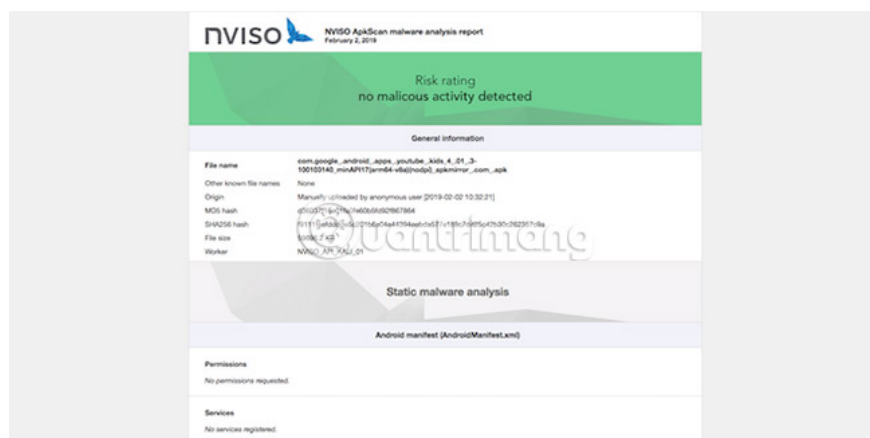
nviso NVISO ApkScan malware analysis report
February 2, 2019

Risk rating
no malicous activity detected

General information

| File name | com.google_android_apps_youtube_kids_4_01_3-100103140_minAPI17(arm64-v8a)(nodpi)_apkmirror_.com_.apk |
|---|---|
| Other known file names | None |
| Origin | Manually uploaded by anonymous user [2019-02-02 10:32:21] |
| MD5 hash | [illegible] |
| SHA256 hash | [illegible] |
| File size | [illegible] |
| Worker | NVISO_API_KALI_01 |

Quantrimang

Static malware analysis

Android manifest (AndroidManifest.xml)

Permissions
No permissions requested.

Services
No services registered.